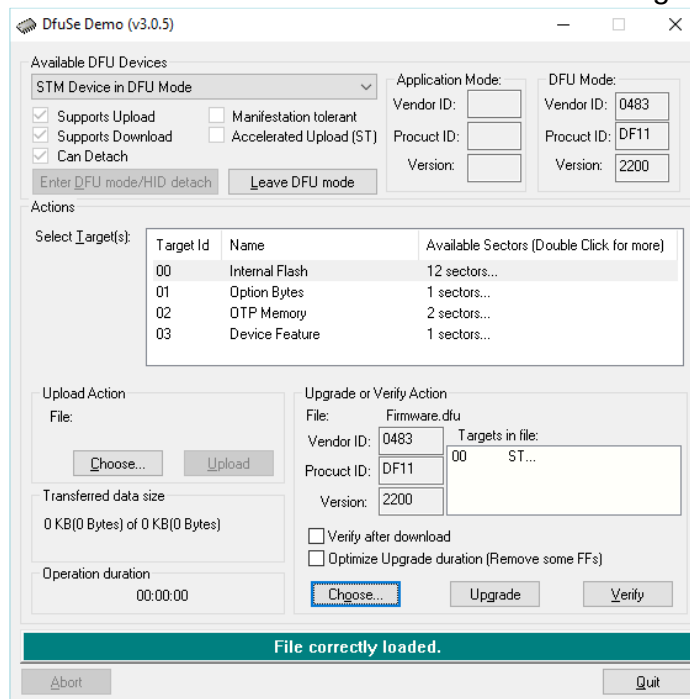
DfuSe Demo (v3.0.5)

Available DFU Devices
STM Device in DFU Mode

Supports Upload
Supports Download
Can Detach
Manifestation tolerant
Accelerated Upload (ST)

Enter DFU mode/HID detach
Leave DFU mode

Application Mode:
Vendor ID:
Procuct ID:
Version:

DFU Mode:
Vendor ID: 0483
Procuct ID: DF11
Version: 2200

Actions

Select Target(s):

| Target Id | Name | Available Sectors (Double Click for more) |
|---|---|---|
| 00 | Internal Flash | 12 sectors... |
| 01 | Option Bytes | 1 sectors... |
| 02 | OTP Memory | 2 sectors... |
| 03 | Device Feature | 1 sectors... |

Upload Action
File:
Choose...
Upload

Transferred data size
0 KB(0 Bytes) of 0 KB(0 Bytes)

Operation duration
00:00:00

Upgrade or Verify Action
File: Firmware.dfu
Vendor ID: 0483
Procuct ID: DF11
Version: 2200
Targets in file:
00 ST...

Verify after download
Optimize Upgrade duration (Remove some FFs)

Choose...
Upgrade
Verify

File correctly loaded.

Abort
Quit